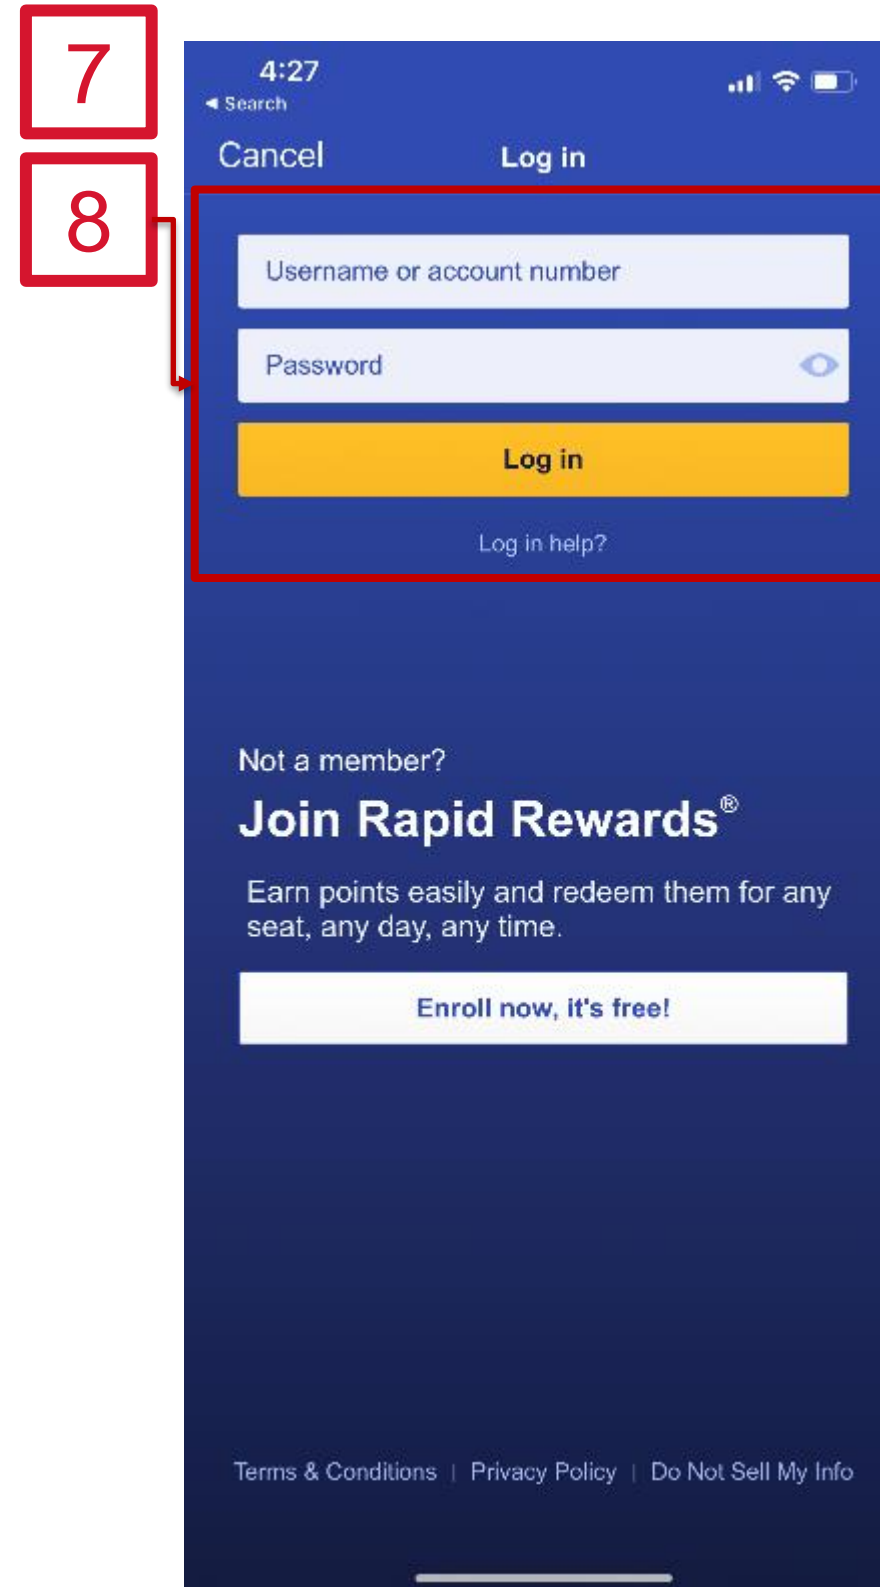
7

8

4:27
◂ Search

Cancel

Log in

Username or account number

Password

Log in

Log in help?

Not a member?

Join Rapid Rewards®

Earn points easily and redeem them for any seat, any day, any time.

Enroll now, it's free!

Terms & Conditions | Privacy Policy | Do Not Sell My Info